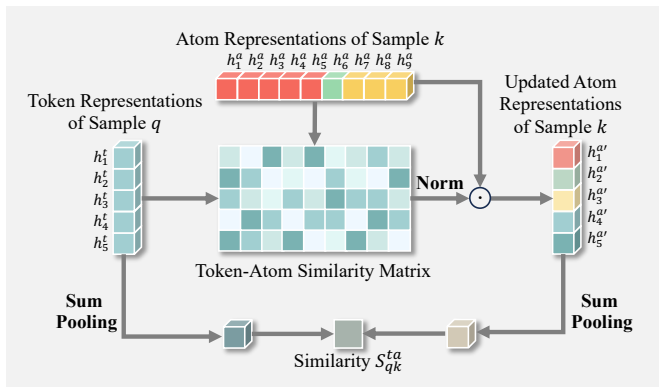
Atom Representations of Sample $k$

$h_1^a$ $h_2^a$ $h_3^a$ $h_4^a$ $h_5^a$ $h_6^a$ $h_7^a$ $h_8^a$ $h_9^a$

Token Representations of Sample $q$

$h_1^t$
$h_2^t$
$h_3^t$
$h_4^t$
$h_5^t$

Norm

$\odot$

Updated Atom Representations of Sample $k$

$h_1^{a'}$
$h_2^{a'}$
$h_3^{a'}$
$h_4^{a'}$
$h_5^{a'}$

Token-Atom Similarity Matrix

Sum Pooling

Sum Pooling

Similarity $S_{qk}^{ta}$